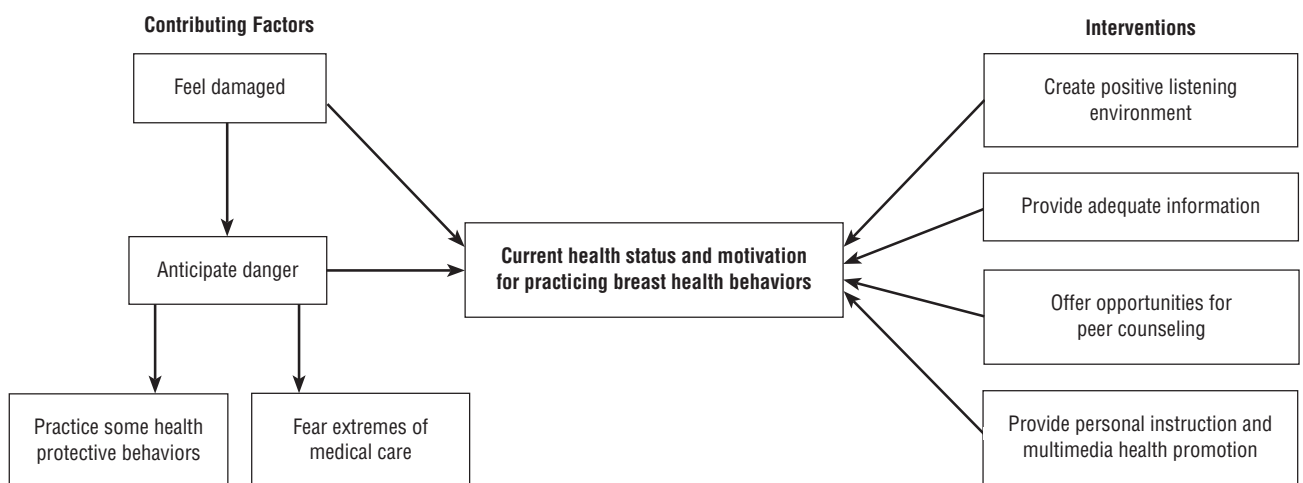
Contributing Factors

Feel damaged

Anticipate danger

Practice some health protective behaviors

Fear extremes of medical care

Current health status and motivation for practicing breast health behaviors

Interventions

Create positive listening environment

Provide adequate information

Offer opportunities for peer counseling

Provide personal instruction and multimedia health promotion